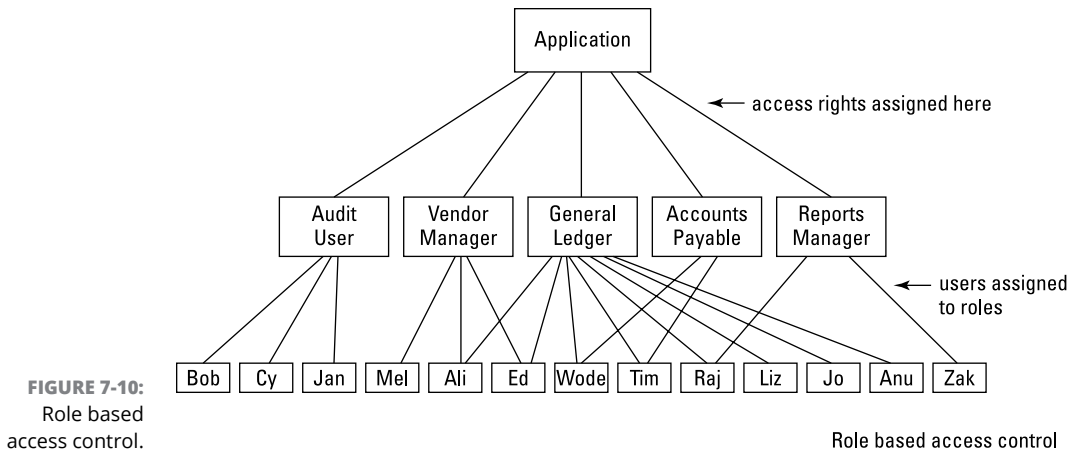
Application

access rights assigned here

Audit User

Vendor Manager

General Ledger

Accounts Payable

Reports Manager

users assigned to roles

Bob
Cy
Jan
Mel
Ali
Ed
Wode
Tim
Raj
Liz
Jo
Anu
Zak

Role based access control

FIGURE 7-10: Role based access control.